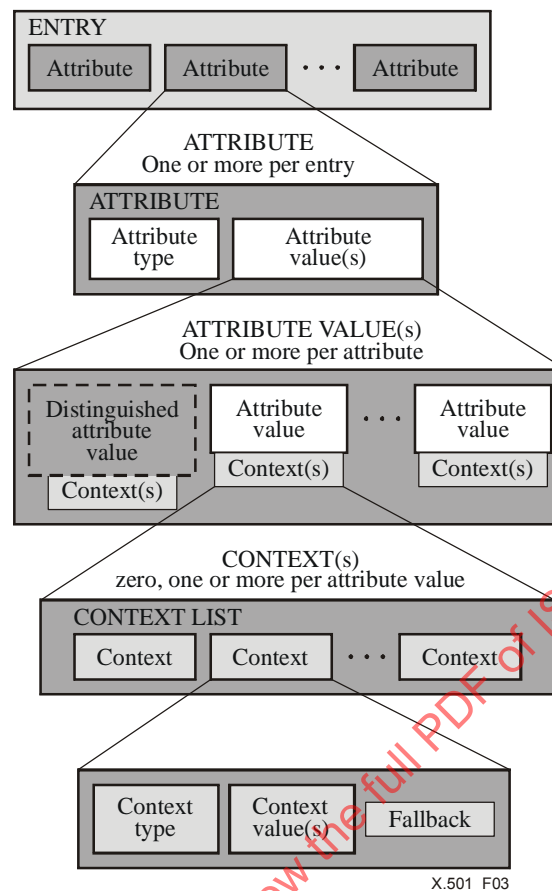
ENTRY
Attribute Attribute . . . Attribute

ATTRIBUTE
One or more per entry

ATTRIBUTE
Attribute type
Attribute value(s)

ATTRIBUTE VALUE(s)
One or more per attribute

Distinguished attribute value
Context(s)
Attribute value
Context(s)
. . .
Attribute value
Context(s)

CONTEXT(s)
zero, one or more per attribute value

CONTEXT LIST
Context Context . . . Context

Context type
Context value(s)
Fallback

X.501 F03

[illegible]w the full PDF of is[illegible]